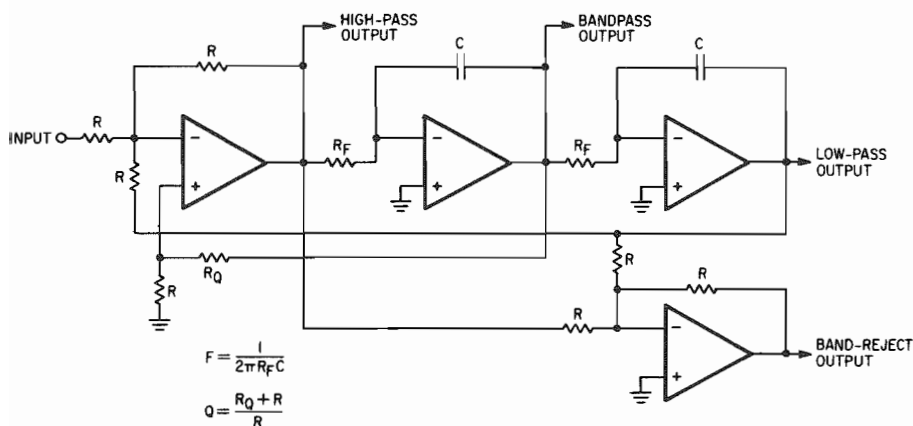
HIGH-PASS OUTPUT

BANDPASS OUTPUT

R

C

C

INPUT

R

−

+

$R_F$

−

+

$R_F$

−

+

LOW-PASS OUTPUT

R

R

$R_Q$

R

R

R

R

−

+

BAND-REJECT OUTPUT

$F = \frac{1}{2\pi R_F C}$

$Q = \frac{R_Q + R}{R}$